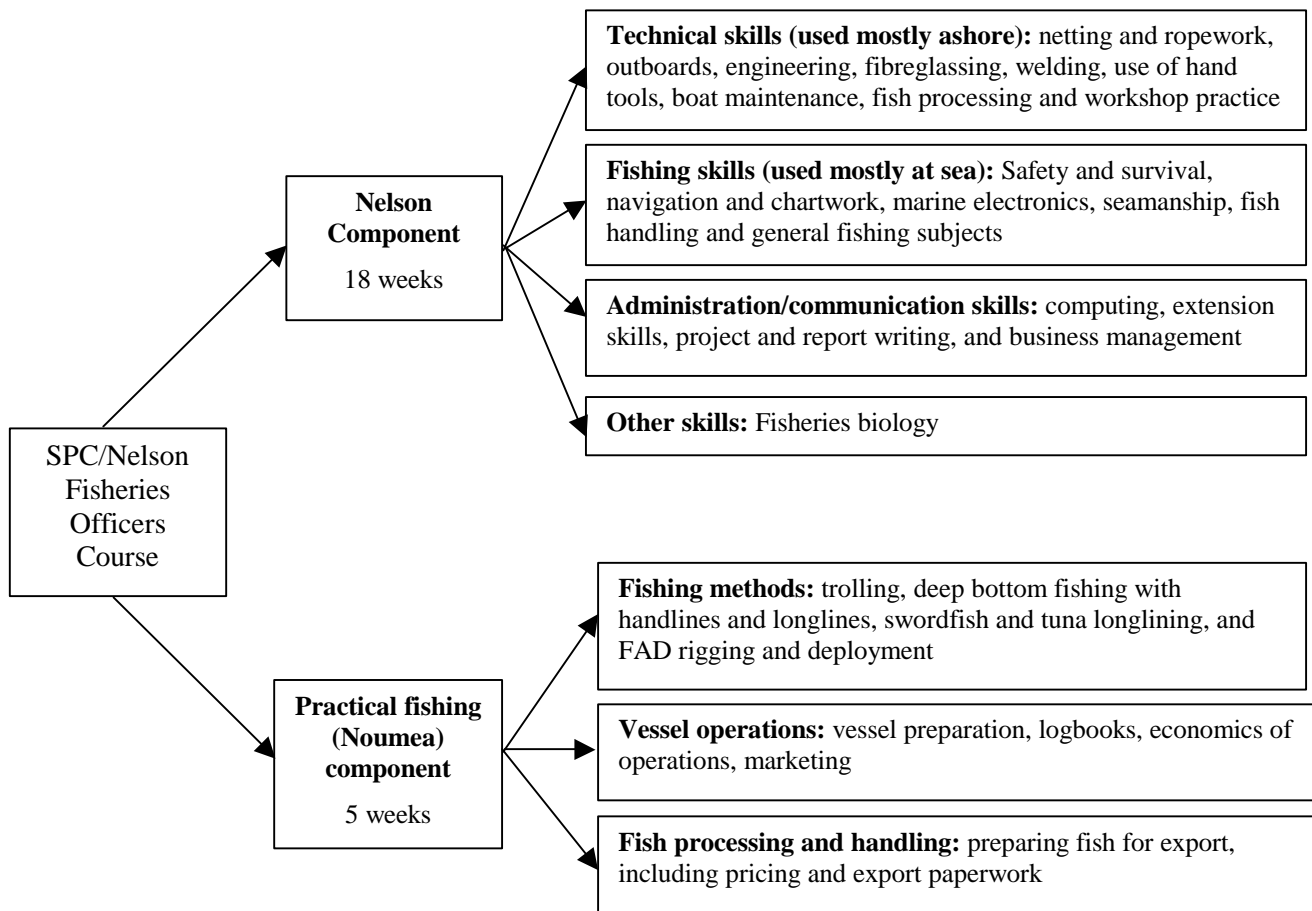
SPC/Nelson Fisheries Officers Course

Nelson Component
18 weeks

Technical skills (used mostly ashore): netting and ropework, outboards, engineering, fibreglassing, welding, use of hand tools, boat maintenance, fish processing and workshop practice

Fishing skills (used mostly at sea): Safety and survival, navigation and chartwork, marine electronics, seamanship, fish handling and general fishing subjects

Administration/communication skills: computing, extension skills, project and report writing, and business management

Other skills: Fisheries biology

Practical fishing (Noumea) component
5 weeks

Fishing methods: trolling, deep bottom fishing with handlines and longlines, swordfish and tuna longlining, and FAD rigging and deployment

Vessel operations: vessel preparation, logbooks, economics of operations, marketing

Fish processing and handling: preparing fish for export, including pricing and export paperwork